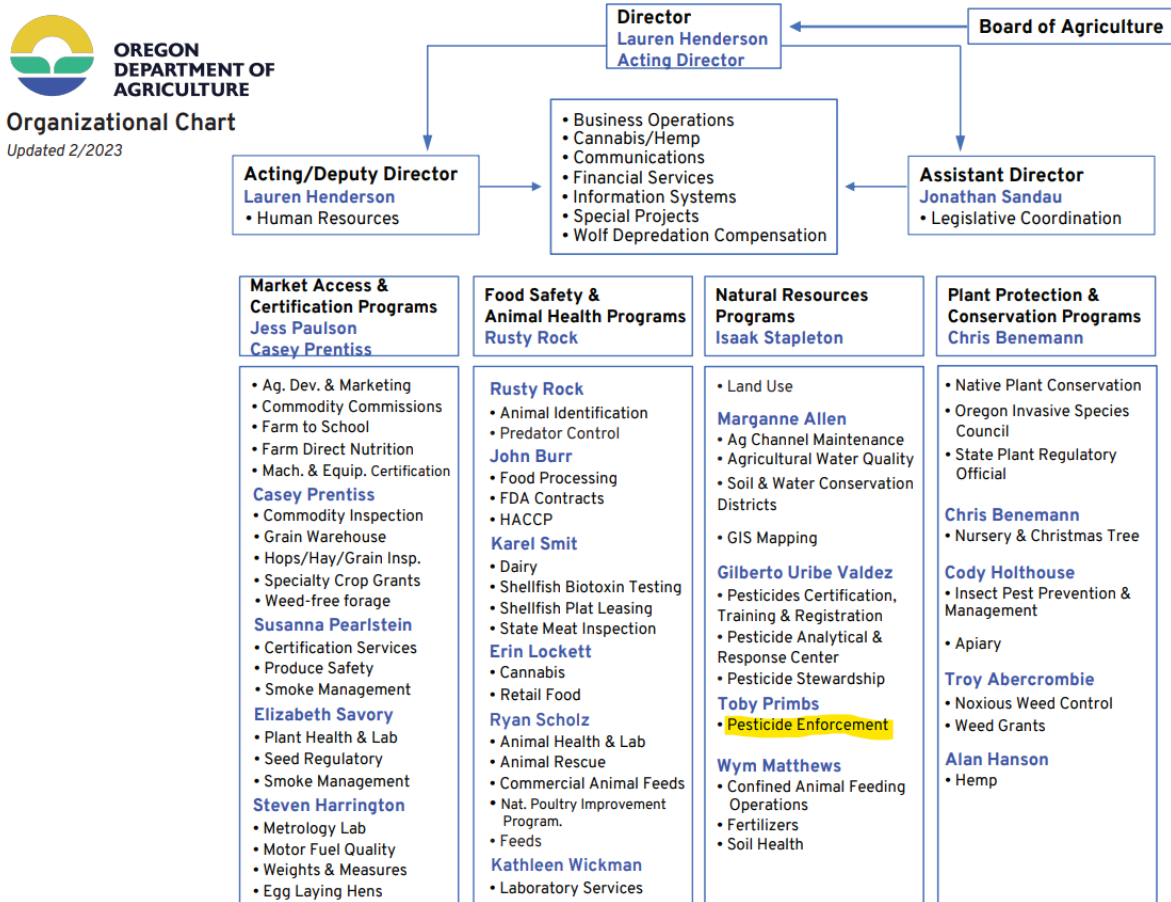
OREGON DEPARTMENT OF AGRICULTURE

Organizational Chart
Updated 2/2023

Director
Lauren Henderson
Acting Director

Board of Agriculture

Acting/Deputy Director
Lauren Henderson
• Human Resources

• Business Operations
• Cannabis/Hemp
• Communications
• Financial Services
• Information Systems
• Special Projects
• Wolf Depredation Compensation

Assistant Director
Jonathan Sandau
• Legislative Coordination

Market Access & Certification Programs
Jess Paulson
Casey Prentiss

• Ag. Dev. & Marketing
• Commodity Commissions
• Farm to School
• Farm Direct Nutrition
• Mach. & Equip. Certification
Casey Prentiss
• Commodity Inspection
• Grain Warehouse
• Hops/Hay/Grain Insp.
• Specialty Crop Grants
• Weed-free forage
Susanna Pearlstein
• Certification Services
• Produce Safety
• Smoke Management
Elizabeth Savory
• Plant Health & Lab
• Seed Regulatory
• Smoke Management
Steven Harrington
• Metrology Lab
• Motor Fuel Quality
• Weights & Measures
• Egg Laying Hens

Food Safety & Animal Health Programs
Rusty Rock

Rusty Rock
• Animal Identification
• Predator Control
John Burr
• Food Processing
• FDA Contracts
• HACCP
Karel Smit
• Dairy
• Shellfish Biotoxin Testing
• Shellfish Plat Leasing
• State Meat Inspection
Erin Lockett
• Cannabis
• Retail Food
Ryan Scholz
• Animal Health & Lab
• Animal Rescue
• Commercial Animal Feeds
• Nat. Poultry Improvement Program.
• Feeds
Kathleen Wickman
• Laboratory Services

Natural Resources Programs
Isaak Stapleton

• Land Use
Marganne Allen
• Ag Channel Maintenance
• Agricultural Water Quality
• Soil & Water Conservation Districts
• GIS Mapping
Gilberto Uribe Valdez
• Pesticides Certification, Training & Registration
• Pesticide Analytical & Response Center
• Pesticide Stewardship
Toby Primbs
• Pesticide Enforcement
Wym Matthews
• Confined Animal Feeding Operations
• Fertilizers
• Soil Health

Plant Protection & Conservation Programs
Chris Benemann

• Native Plant Conservation
• Oregon Invasive Species Council
• State Plant Regulatory Official
Chris Benemann
• Nursery & Christmas Tree
Cody Holthouse
• Insect Pest Prevention & Management
• Apiary
Troy Abercrombie
• Noxious Weed Control
• Weed Grants
Alan Hanson
• Hemp